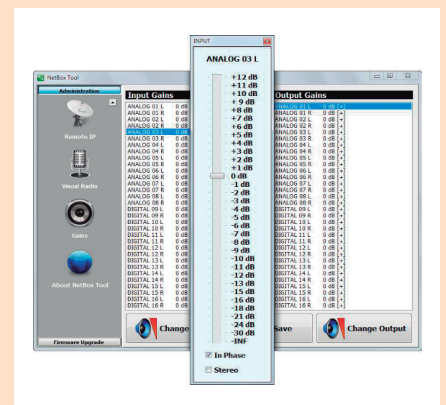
NetBox Tool

Administration

Remote IP

Visual Radio

Gains

About NetBox Tool

Firmware Upgrade

Input Gains

ANALOG 01 L 0 dB
ANALOG 01 R 0 dB
ANALOG 02 L 0 dB
ANALOG 02 R 0 dB
ANALOG 03 L 0 dB
ANALOG 03 R 0 dB
ANALOG 04 L 0 dB
ANALOG 04 R 0 dB
ANALOG 05 L 0 dB
ANALOG 05 R 0 dB
ANALOG 06 L 0 dB
ANALOG 06 R 0 dB
ANALOG 07 L 0 dB
ANALOG 07 R 0 dB
ANALOG 08 L 0 dB
ANALOG 08 R 0 dB
DIGITAL 09 L 0 dB
DIGITAL 09 R 0 dB
DIGITAL 10 L 0 dB
DIGITAL 10 R 0 dB
DIGITAL 11 L 0 dB
DIGITAL 11 R 0 dB
DIGITAL 12 L 0 dB
DIGITAL 12 R 0 dB
DIGITAL 13 L 0 dB
DIGITAL 13 R 0 dB
DIGITAL 14 L 0 dB
DIGITAL 14 R 0 dB
DIGITAL 15 L 0 dB
DIGITAL 15 R 0 dB
DIGITAL 16 L 0 dB
DIGITAL 16 R 0 dB

Change

INPUT

ANALOG 03 L

+12 dB
+11 dB
+10 dB
+9 dB
+8 dB
+7 dB
+6 dB
+5 dB
+4 dB
+3 dB
+2 dB
+1 dB
0 dB
-1 dB
-2 dB
-3 dB
-4 dB
-5 dB
-6 dB
-7 dB
-8 dB
-9 dB
-10 dB
-11 dB
-12 dB
-13 dB
-15 dB
-16 dB
-18 dB
-21 dB
-24 dB
-30 dB
-INF

In Phase

Stereo

Output Gains

ANALOG 01 L 0 dB +
ANALOG 01 R 0 dB +
ANALOG 02 L 0 dB +
ANALOG 02 R 0 dB +
ANALOG 03 L 0 dB +
ANALOG 03 R 0 dB +
ANALOG 04 L 0 dB +
ANALOG 04 R 0 dB +
ANALOG 05 L 0 dB +
ANALOG 05 R 0 dB +
ANALOG 06 L 0 dB +
ANALOG 06 R 0 dB +
ANALOG 07 L 0 dB +
ANALOG 07 R 0 dB +
ANALOG 08 L 0 dB +
ANALOG 08 R 0 dB +
DIGITAL 09 L 0 dB +
DIGITAL 09 R 0 dB +
DIGITAL 10 L 0 dB +
DIGITAL 10 R 0 dB +
DIGITAL 11 L 0 dB +
DIGITAL 11 R 0 dB +
DIGITAL 12 L 0 dB +
DIGITAL 12 R 0 dB +
DIGITAL 13 L 0 dB +
DIGITAL 13 R 0 dB +
DIGITAL 14 L 0 dB +
DIGITAL 14 R 0 dB +
DIGITAL 15 L 0 dB +
DIGITAL 15 R 0 dB +
DIGITAL 16 L 0 dB +
DIGITAL 16 R 0 dB +

Save

Change Output